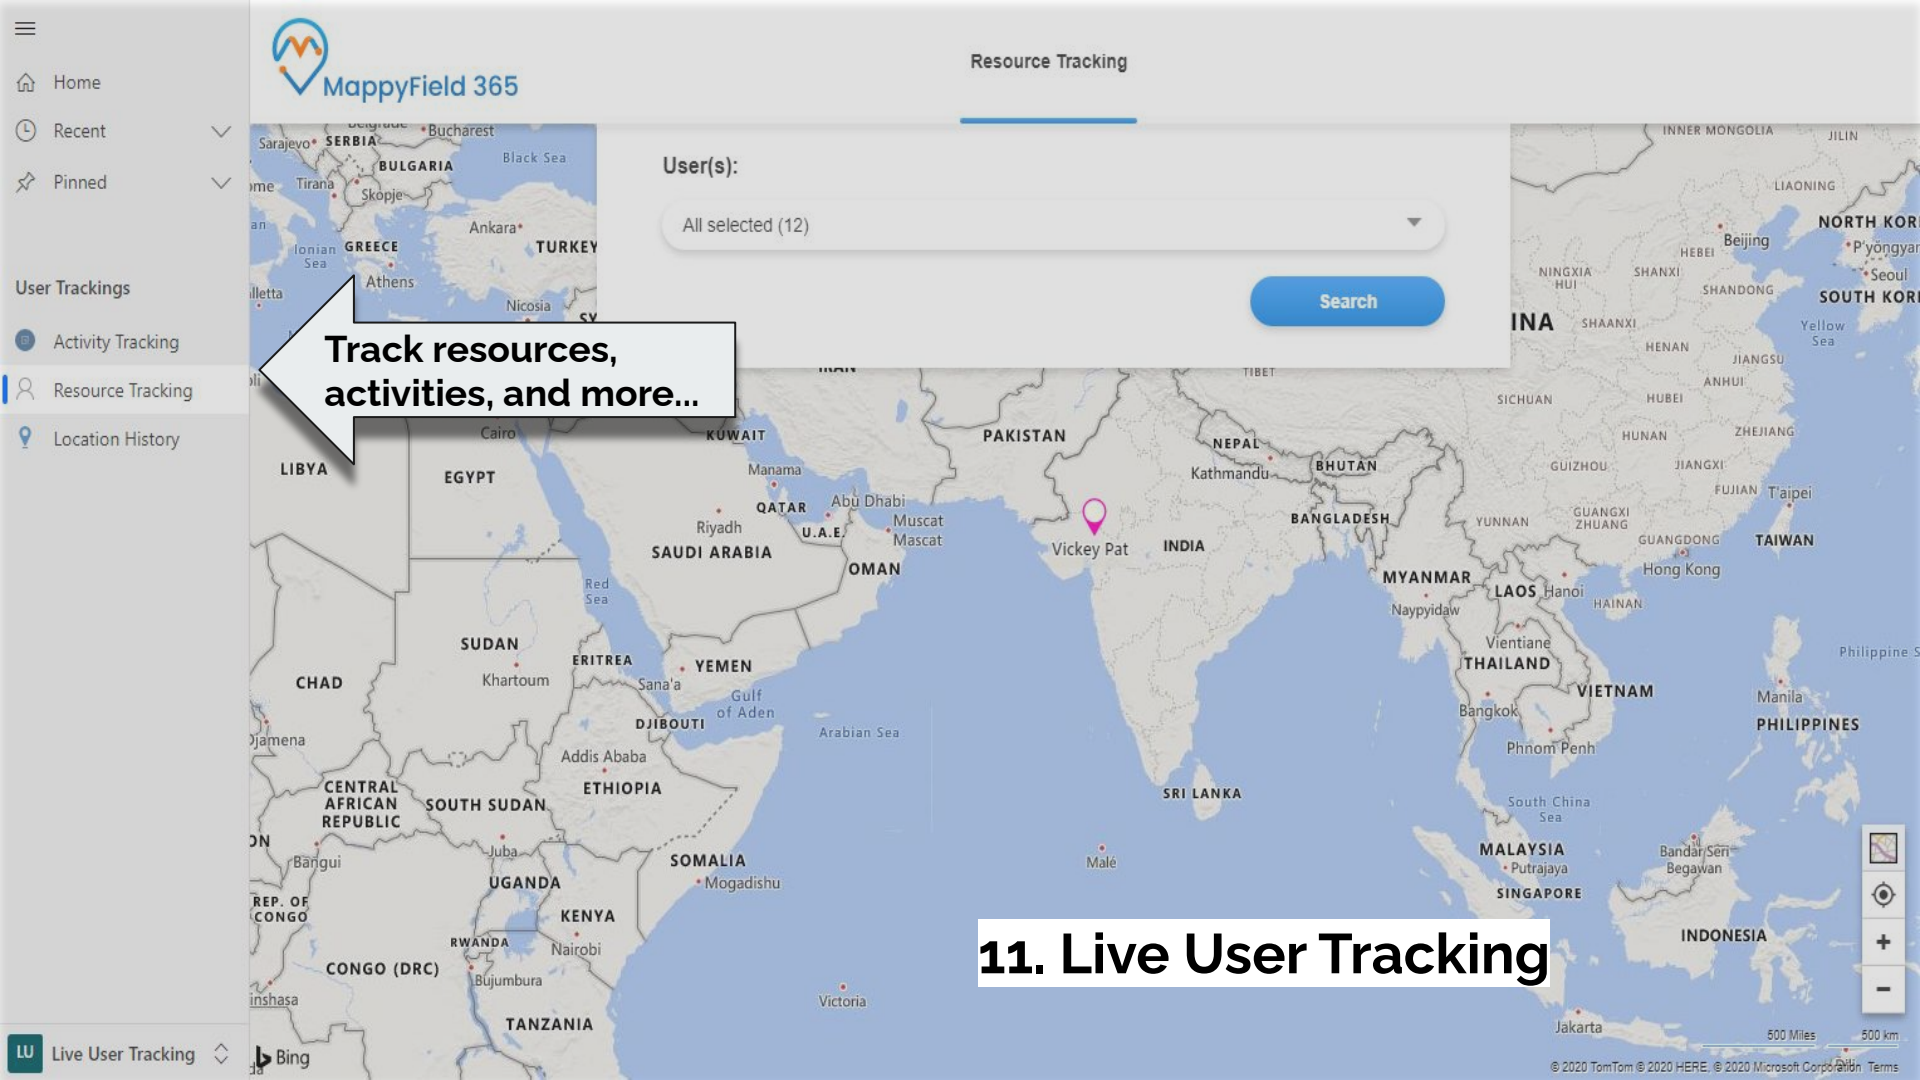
Home
Recent
Pinned

User Trackings
Activity Tracking
Resource Tracking
Location History

LU Live User Tracking

MappyField 365

Resource Tracking

User(s):
All selected (12)
Search

Track resources, activities, and more...

11. Live User Tracking

Vickey Pat

Bucharest
Sarajevo
SERBIA
BULGARIA
Black Sea
Tirana
Skopje
Ankara
TURKEY
Ionian Sea
GREECE
Athens
Nicosia
Cairo
KUWAIT
LIBYA
EGYPT
Manama
QATAR
Abu Dhabi
Riyadh
U.A.E.
Muscat
Mascat
SAUDI ARABIA
OMAN
Red Sea
PAKISTAN
NEPAL
Kathmandu
BHUTAN
BANGLADESH
INDIA
SUDAN
Khartoum
ERITREA
YEMEN
Sana'a
Gulf of Aden
CHAD
DJIBOUTI
Arabian Sea
Djamena
Addis Ababa
ETHIOPIA
CENTRAL AFRICAN REPUBLIC
SOUTH SUDAN
Bangui
Juba
SOMALIA
Mogadishu
UGANDA
REP. OF CONGO
KENYA
RWANDA
Nairobi
CONGO (DRC)
Bujumbura
Kinshasa
TANZANIA
Victoria
SRI LANKA
Malé
INNER MONGOLIA
JILIN
LIAONING
NORTH KOR
Beijing
P'yŏngyar
HEBEI
NINGXIA HUI
SHANXI
Seoul
SHANDONG
SOUTH KOR
INA
SHAANXI
Yellow Sea
HENAN
JIANGSU
TIBET
SICHUAN
ANHUI
HUBEI
HUNAN
ZHEJIANG
GUIZHOU
JIANGXI
FUJIAN
T'aipei
YUNNAN
GUANGXI ZHUANG
GUANGDONG
TAIWAN
Hong Kong
MYANMAR
LAOS
Hanoi
Naypyidaw
HAINAN
Vientiane
THAILAND
Philippine S
VIETNAM
Manila
Bangkok
PHILIPPINES
Phnom Penh
South China Sea
MALAYSIA
Putrajaya
Bandar Seri Begawan
SINGAPORE
INDONESIA
Jakarta
Bing
500 Miles
500 km
© 2020 TomTom © 2020 HERE, © 2020 Microsoft Corporation Terms